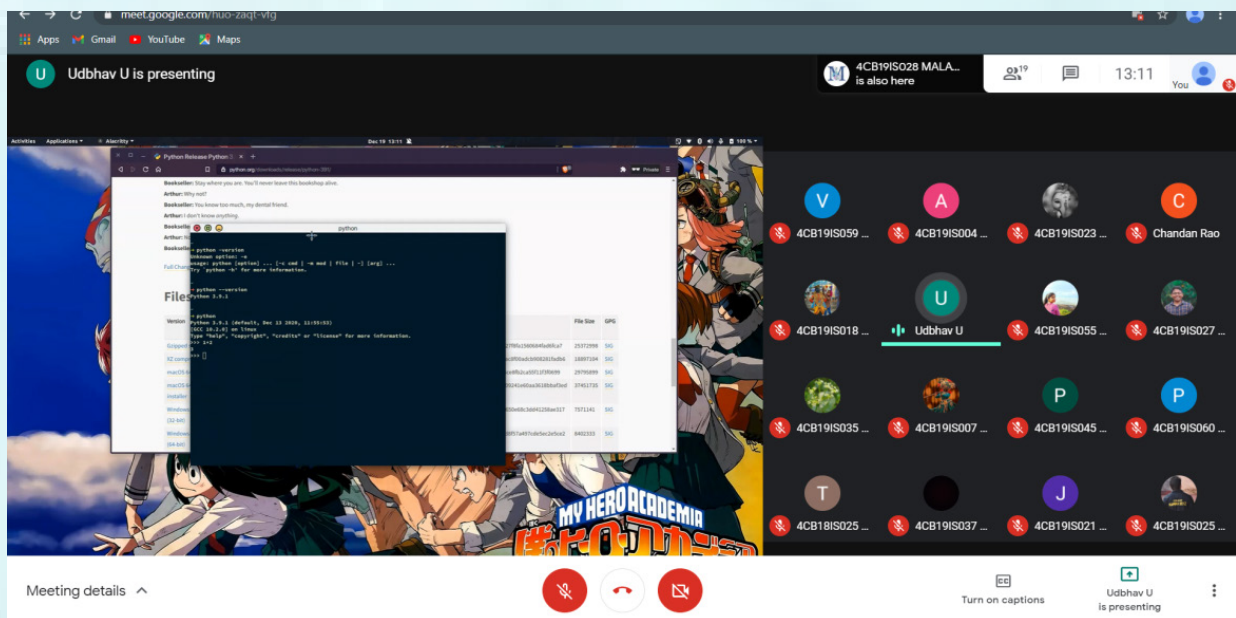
meet.google.com/huo-zaqt-vfg

Apps Gmail YouTube Maps

U Udbhav U is presenting

M 4CB19IS028 MALA... is also here

19

13:11

You

Activities Applications Alacritty Dec 19 13:11

Python Release Python 3

python.org/downloads/release/python-391/

Private

Bookseller: Stay where you are. You'll never leave this bookshop alive.

Arthur: Why not?

Bookseller: You know too much, my dental friend.

Arthur: I don't know anything.

Bookselle

Arthur:

Bookselle

Full Chan

Files

Version

File Size GPG

python

> python -version
Unknown option: -e
usage: python [option] ... [-c cmd | -m mod | file | -] [arg] ...
Try `python -h' for more information.

> python --version
Python 3.9.1

> python
Python 3.9.1 (default, Dec 13 2020, 11:55:53)
[GCC 10.2.0] on linux
Type "help", "copyright", "credits" or "license" for more information.
>>> 1+2
3
>>> []

MY HERO ACADEMIA

V 4CB19IS059 ...
A 4CB19IS004 ...
4CB19IS023 ...
C Chandan Rao
4CB19IS018 ...
U Udbhav U
4CB19IS055 ...
4CB19IS027 ...
4CB19IS035 ...
4CB19IS007 ...
P 4CB19IS045 ...
P 4CB19IS060 ...
T 4CB18IS025 ...
4CB19IS037 ...
J 4CB19IS021 ...
4CB19IS025 ...

Meeting details

Turn on captions

Udbhav U is presenting